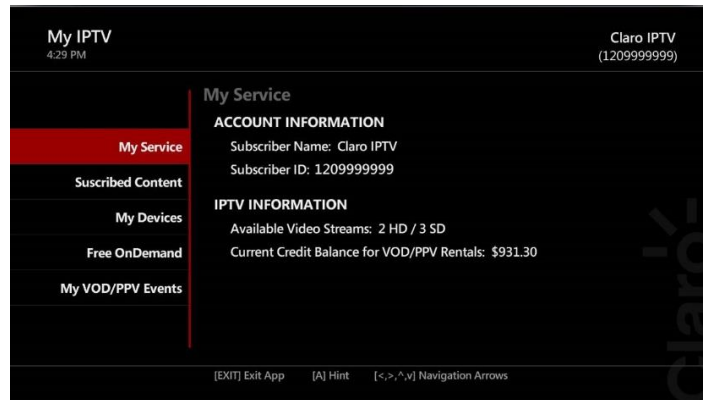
My IPTV
4:29 PM

Claro IPTV
(1209999999)

My Service
Suscribed Content
My Devices
Free OnDemand
My VOD/PPV Events

My Service

ACCOUNT INFORMATION
Subscriber Name: Claro IPTV
Subscriber ID: 1209999999

IPTV INFORMATION
Available Video Streams: 2 HD / 3 SD
Current Credit Balance for VOD/PPV Rentals: $931.30

[EXIT] Exit App [A] Hint [<,>,^,v] Navigation Arrows

claro